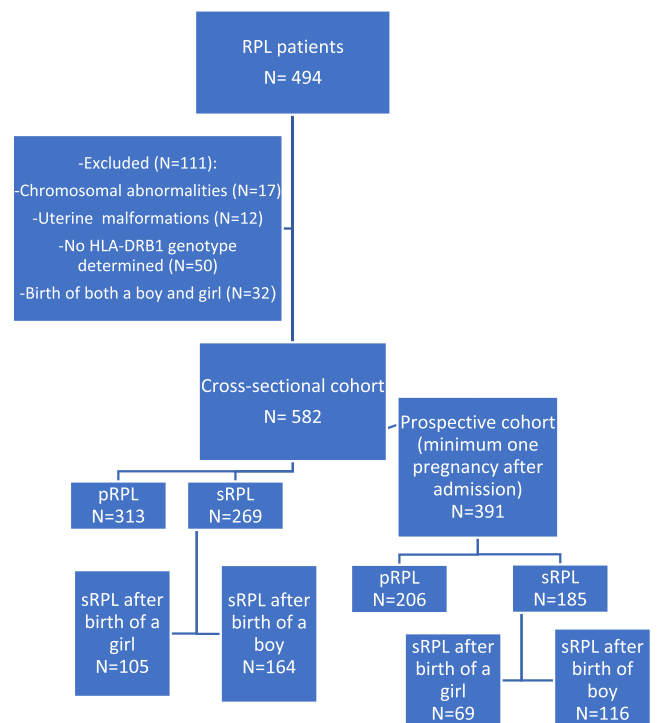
RPL patients
N= 494

-Excluded (N=111):
-Chromosomal abnormalities (N=17)
-Uterine malformations (N=12)
-No HLA-DRB1 genotype determined (N=50)
-Birth of both a boy and girl (N=32)

Cross-sectional cohort
N= 582

Prospective cohort (minimum one pregnancy after admission)
N=391

pRPL
N=313

sRPL
N=269

sRPL after birth of a girl
N=105

sRPL after birth of a boy
N=164

pRPL
N=206

sRPL
N=185

sRPL after birth of a girl
N=69

sRPL after birth of boy
N=116